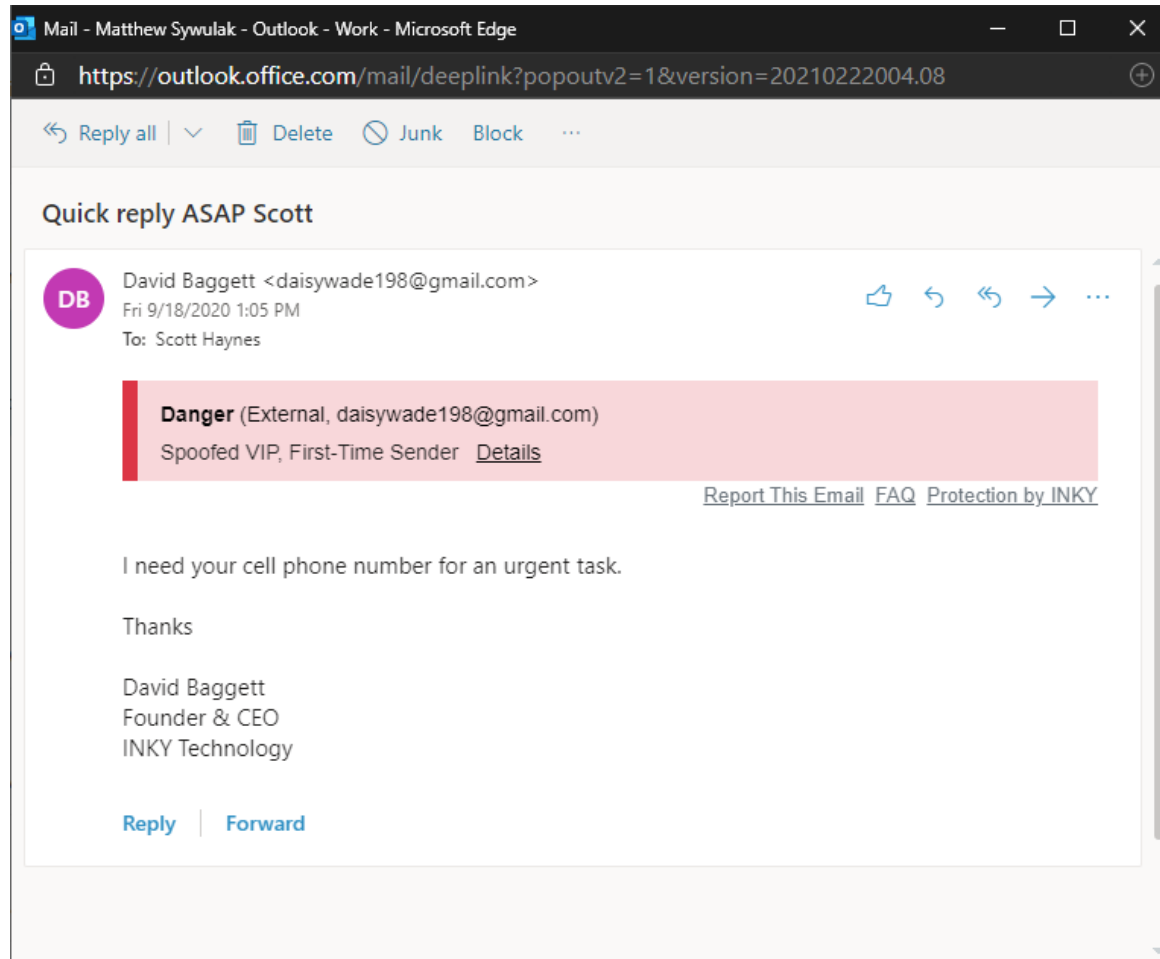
Mail - Matthew Sywulak - Outlook - Work - Microsoft Edge

https://outlook.office.com/mail/deeplink?popoutv2=1&version=20210222004.08

Reply all | Delete Junk Block ···

Quick reply ASAP Scott

DB

David Baggett <daisywade198@gmail.com>
Fri 9/18/2020 1:05 PM
To: Scott Haynes

**Danger** (External, daisywade198@gmail.com)
Spoofed VIP, First-Time Sender Details

Report This Email FAQ Protection by INKY

I need your cell phone number for an urgent task.

Thanks

David Baggett
Founder & CEO
INKY Technology

Reply | Forward